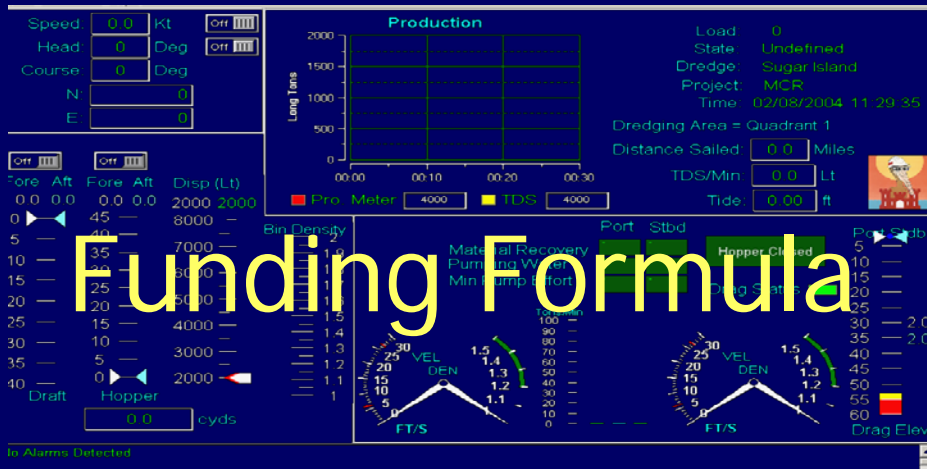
Speed: 0.0 Kt
Head: 0 Deg
Course: 0 Deg
N: 0
E: 0

Off
Off

Production
2000
1500
1000
500
0
Long Tons
00:00 00:10 00:20 00:30
Pro. Meter 4000 TDS 4000

Load: 0
State: Undefined
Dredge: Sugar Island
Project: MCR
Time: 02/08/2004 11:29:35
Dredging Area = Quadrant 1
Distance Sailed: 0.0 Miles
TDS/Min: 0.0 Lt
Tide: 0.00 ft

Off Off
Fore Aft Fore Aft Disp (Lt)
0.0 0.0 0.0 0.0 2000 2000
0 45 8000
5 40 7000
10 35 6000
15 30 5000
20 25 4000
25 20 3000
30 15 2000
35 10
40 5
0
Draft Hopper
0.0 cyds

Bin Density
2
1.9
1.8
1.7
1.6
1.5
1.4
1.3
1.2
1.1
1

Funding Formula

Port Stbd
Material Recovery
Pumping Water
Min Pump Effort
Hopper Closed
Drag Status

Tons/min
100
90
80
70
60
50
40
30
20
10
0

30 25 20 15 10 5 0
VEL DEN
1.5 1.4 1.3 1.2 1.1
FT/S

30 25 20 15 10 5 0
VEL DEN
1.5 1.4 1.3 1.2 1.1
FT/S

Port Stbd
5
10
15
20
25
30 2.0
35 2.0
40
45
50
55
60
65
Drag Elev

No Alarms Detected